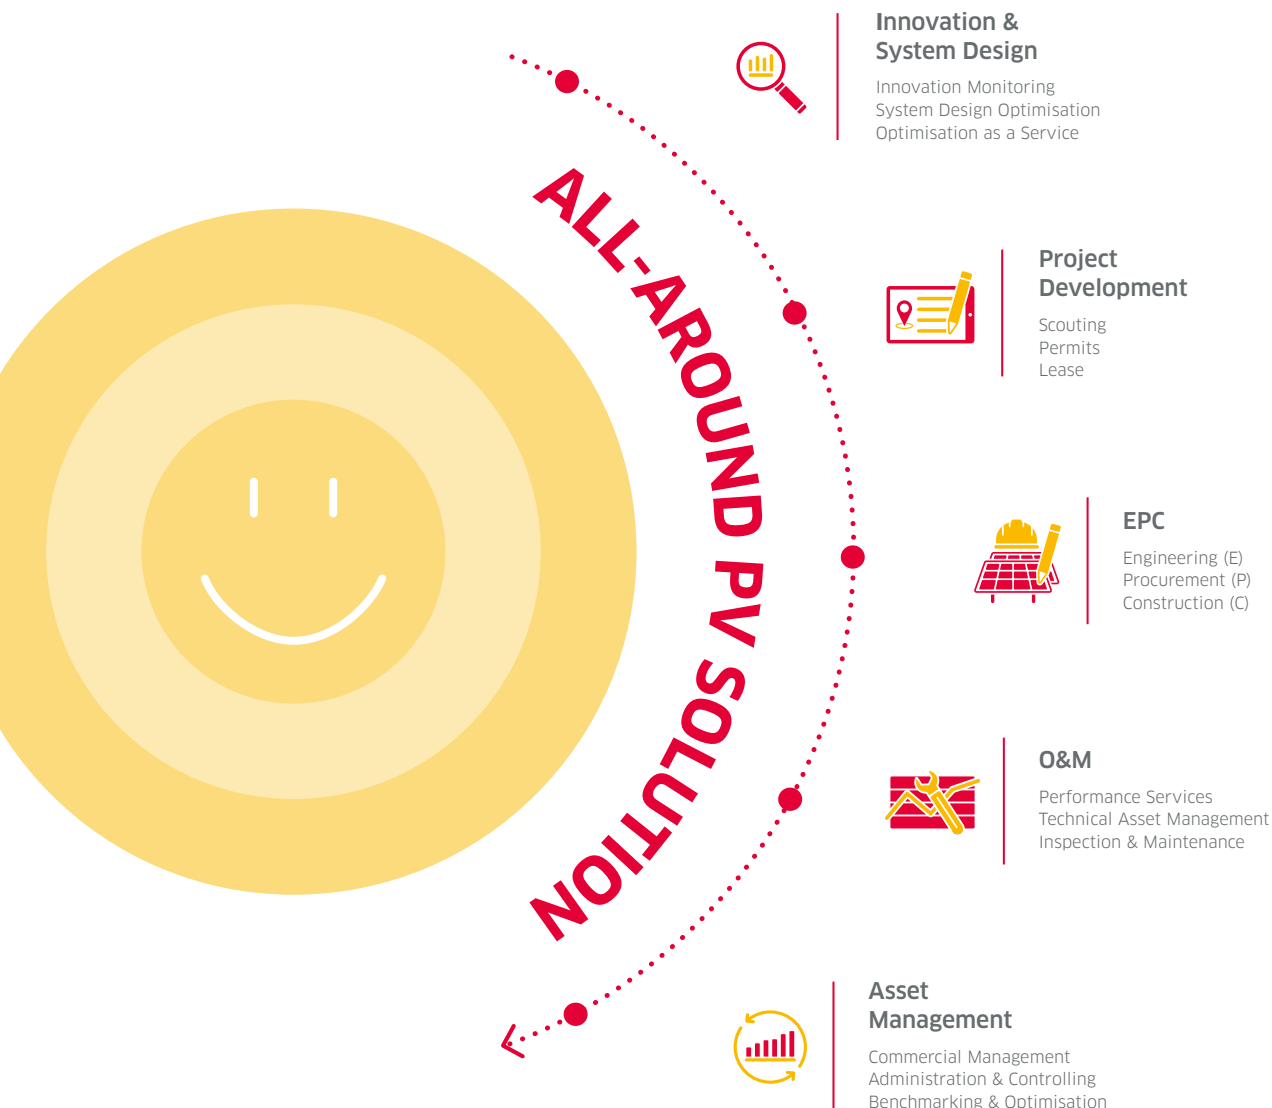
ALL-AROUND PV SOLUTION

Innovation & System Design

Innovation Monitoring
System Design Optimisation
Optimisation as a Service

Project Development

Scouting
Permits
Lease

EPC

Engineering (E)
Procurement (P)
Construction (C)

O&M

Performance Services
Technical Asset Management
Inspection & Maintenance

Asset Management

Commercial Management
Administration & Controlling
Benchmarking & Optimisation